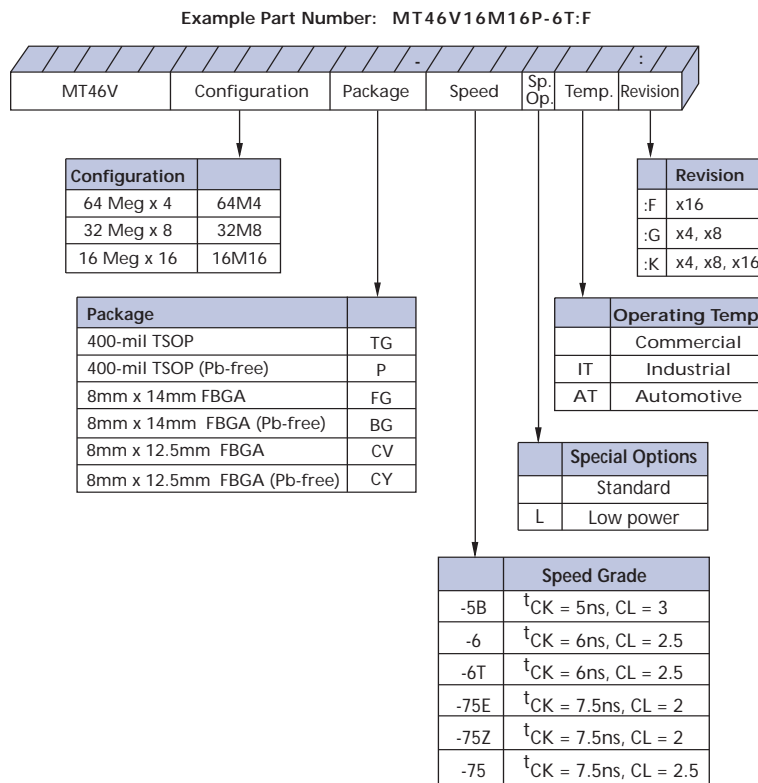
Example Part Number: MT46V16M16P-6T:F

- :

| MT46V | Configuration | Package | Speed | Sp. Op. | Temp. | Revision |
|---|---|---|---|---|---|---|

| Configuration | |
|---|---|
| 64 Meg x 4 | 64M4 |
| 32 Meg x 8 | 32M8 |
| 16 Meg x 16 | 16M16 |

| Package | |
|---|---|
| 400-mil TSOP | TG |
| 400-mil TSOP (Pb-free) | P |
| 8mm x 14mm FBGA | FG |
| 8mm x 14mm FBGA (Pb-free) | BG |
| 8mm x 12.5mm FBGA | CV |
| 8mm x 12.5mm FBGA (Pb-free) | CY |

| | Revision |
|---|---|
| :F | x16 |
| :G | x4, x8 |
| :K | x4, x8, x16 |

| | Operating Temp |
|---|---|
| | Commercial |
| IT | Industrial |
| AT | Automotive |

| | Special Options |
|---|---|
| | Standard |
| L | Low power |

| | Speed Grade |
|---|---|
| -5B | $^{t}CK = 5ns$, CL = 3 |
| -6 | $^{t}CK = 6ns$, CL = 2.5 |
| -6T | $^{t}CK = 6ns$, CL = 2.5 |
| -75E | $^{t}CK = 7.5ns$, CL = 2 |
| -75Z | $^{t}CK = 7.5ns$, CL = 2 |
| -75 | $^{t}CK = 7.5ns$, CL = 2.5 |